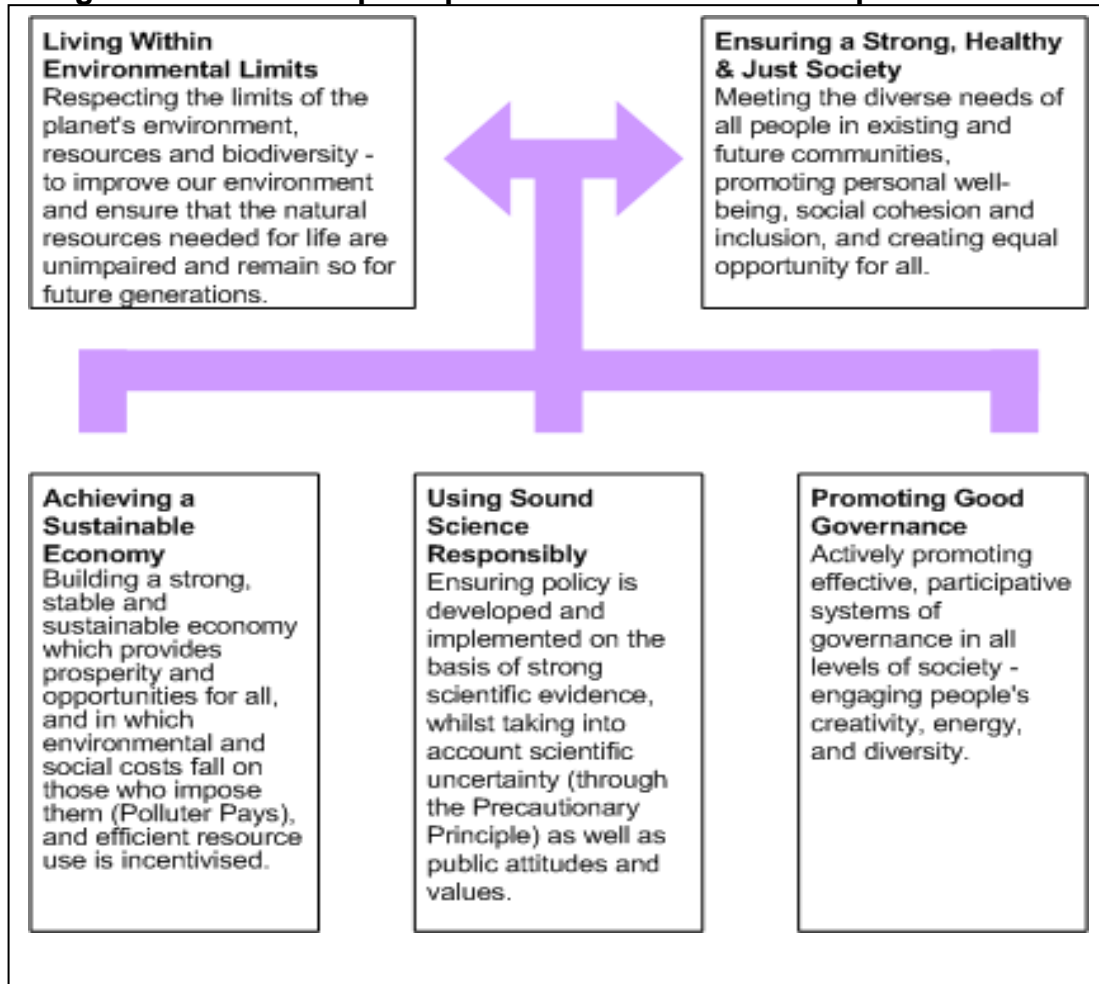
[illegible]

Living Within Environmental Limits
Respecting the limits of the planet's environment, resources and biodiversity - to improve our environment and ensure that the natural resources needed for life are unimpaired and remain so for future generations.

Ensuring a Strong, Healthy & Just Society
Meeting the diverse needs of all people in existing and future communities, promoting personal well-being, social cohesion and inclusion, and creating equal opportunity for all.

Achieving a Sustainable Economy
Building a strong, stable and sustainable economy which provides prosperity and opportunities for all, and in which environmental and social costs fall on those who impose them (Polluter Pays), and efficient resource use is incentivised.

Using Sound Science Responsibly
Ensuring policy is developed and implemented on the basis of strong scientific evidence, whilst taking into account scientific uncertainty (through the Precautionary Principle) as well as public attitudes and values.

Promoting Good Governance
Actively promoting effective, participative systems of governance in all levels of society - engaging people's creativity, energy, and diversity.